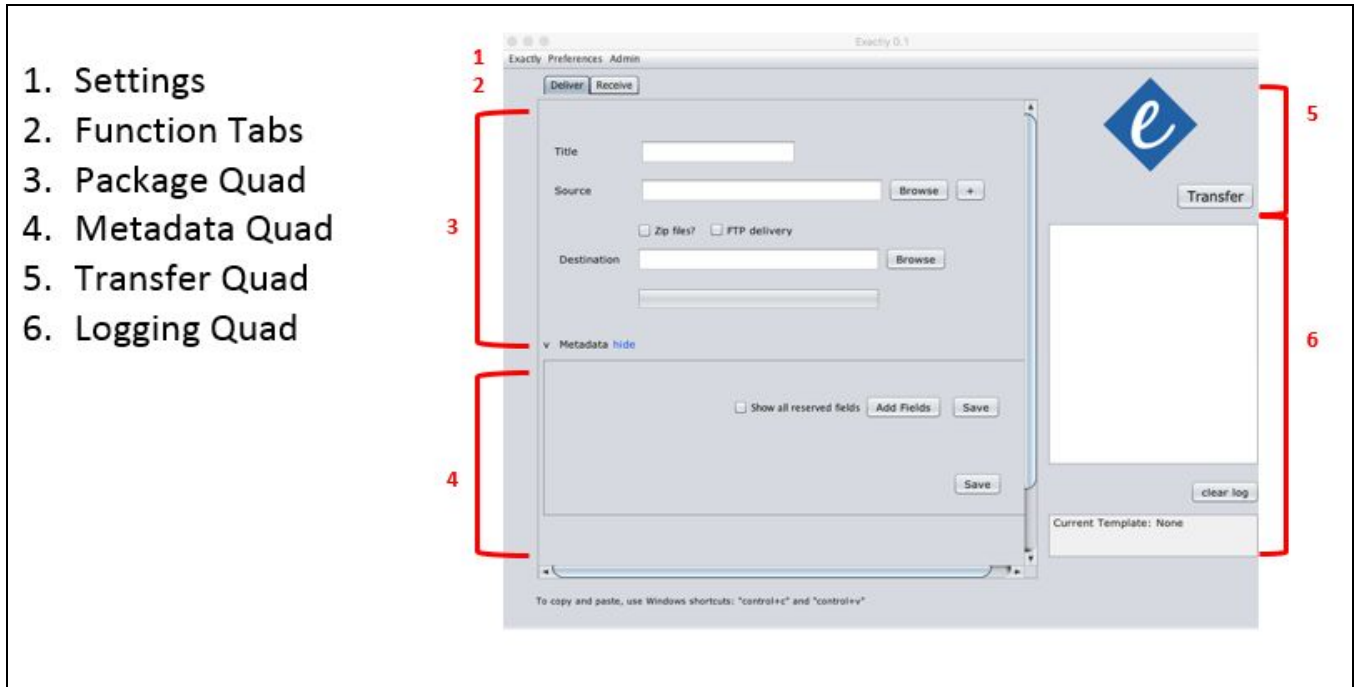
1. Settings
2. Function Tabs
3. Package Quad
4. Metadata Quad
5. Transfer Quad
6. Logging Quad

Exactly 0.1

1 Exactly Preferences Admin

2 Deliver Receive

3

Title

Source Browse +

Zip files? FTP delivery

Destination Browse

v Metadata hide

4

Show all reserved fields Add Fields Save

Save

To copy and paste, use Windows shortcuts: "control+c" and "control+v"

5

e

Transfer

6

clear log

Current Template: None